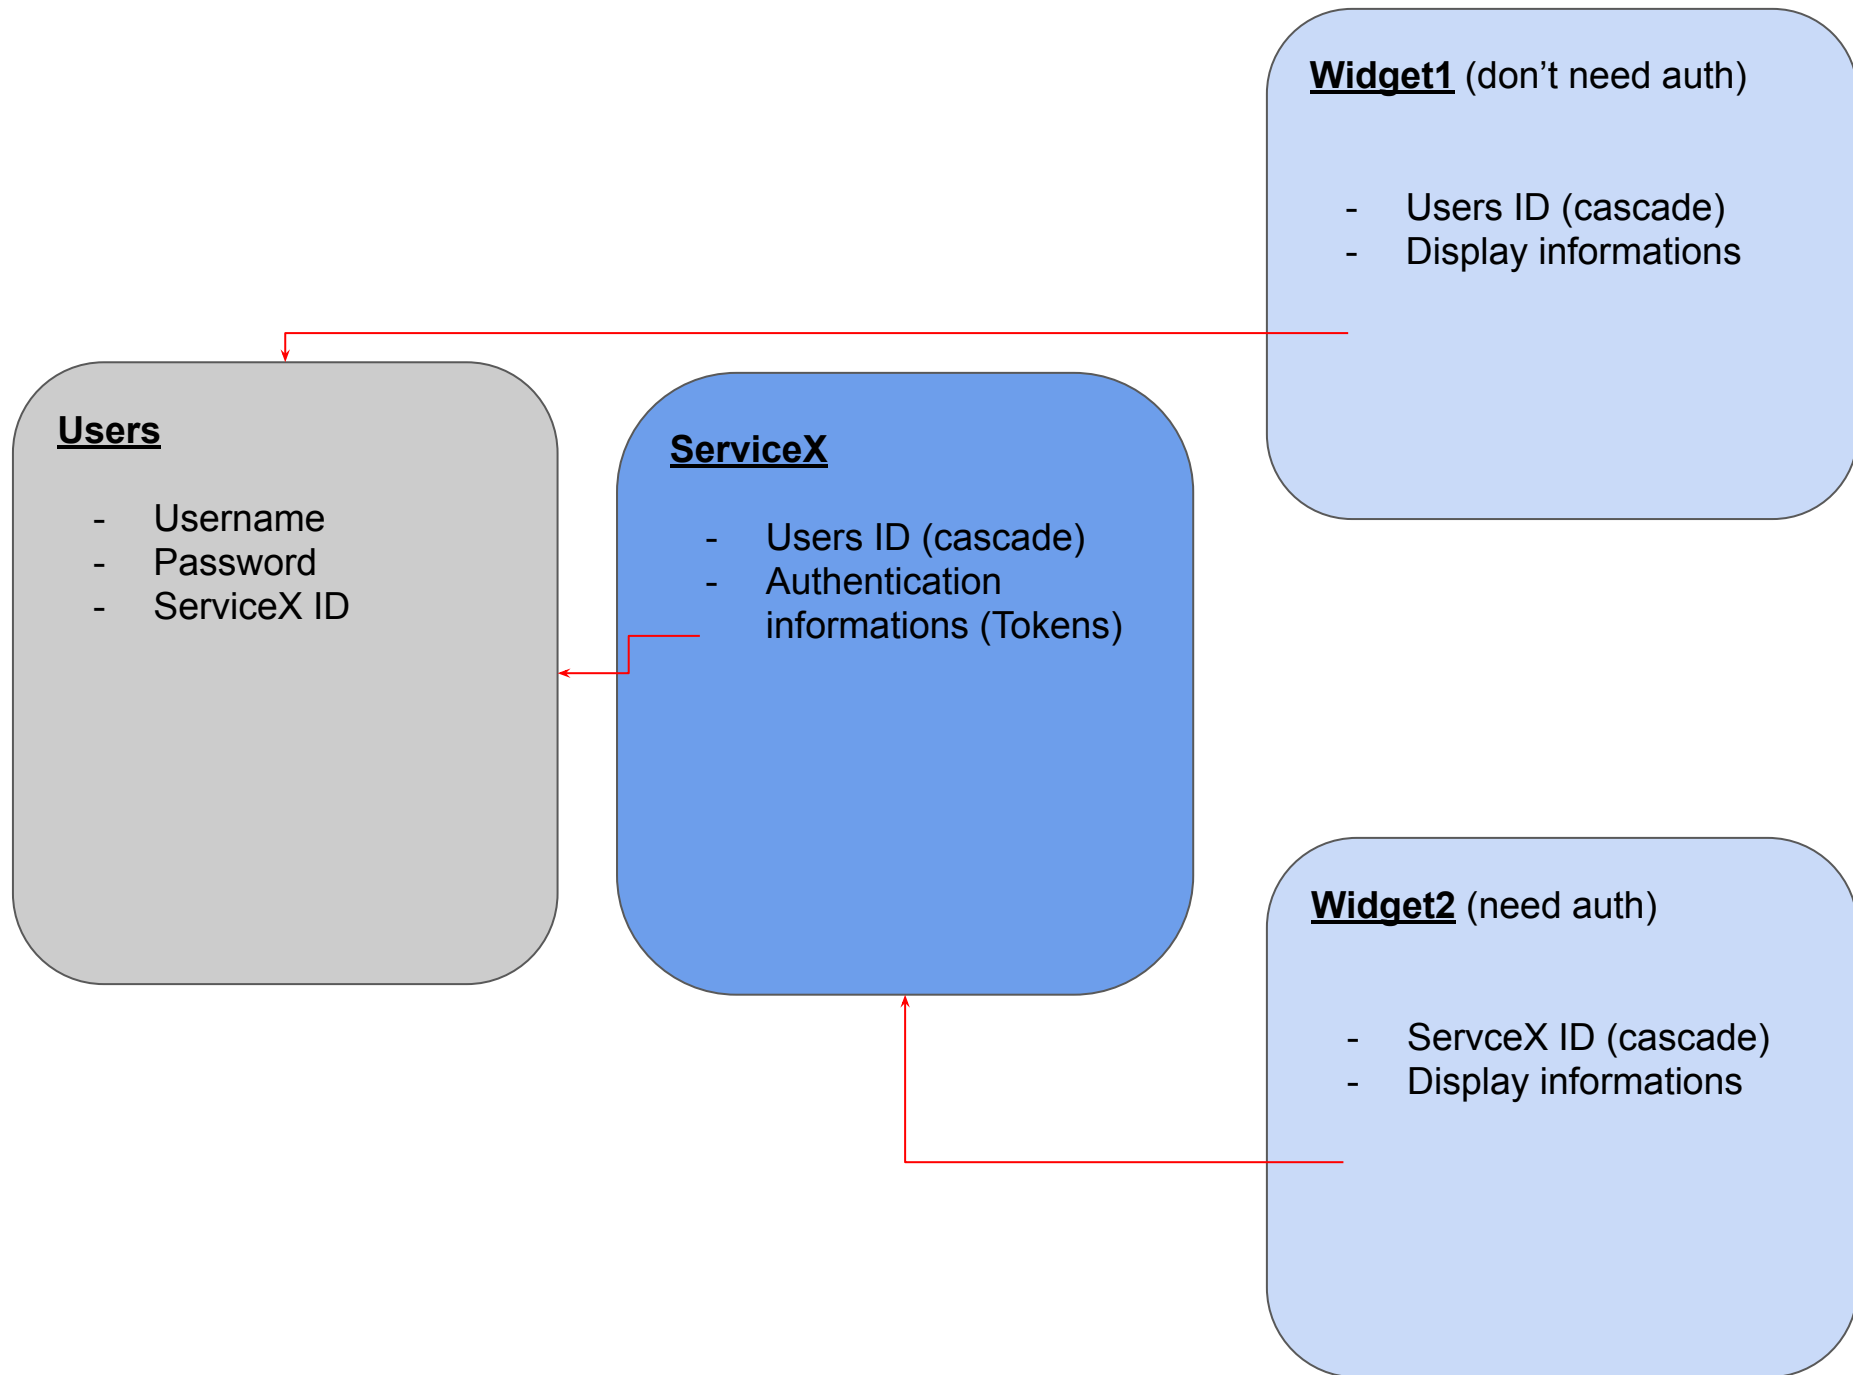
Widget1 (don’t need auth)

- Users ID (cascade)
- Display informations

Users

- Username
- Password
- ServiceX ID

ServiceX

- Users ID (cascade)
- Authentication informations (Tokens)

Widget2 (need auth)

- ServceX ID (cascade)
- Display informations